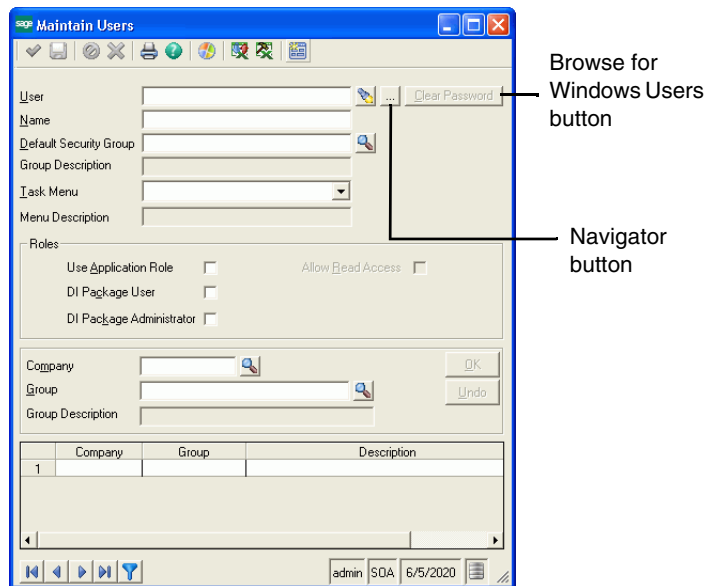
sage Maintain Users

Browse for Windows Users button

User

...

Clear Password

Name

Default Security Group

Group Description

Task Menu

Menu Description

Navigator button

Roles

Use Application Role

Allow Read Access

DI Package User

DI Package Administrator

Company

OK

Group

Undo

Group Description

|  | Company | Group | Description |
|---|---|---|---|
| 1 |  |  |  |

admin SOA 6/5/2020